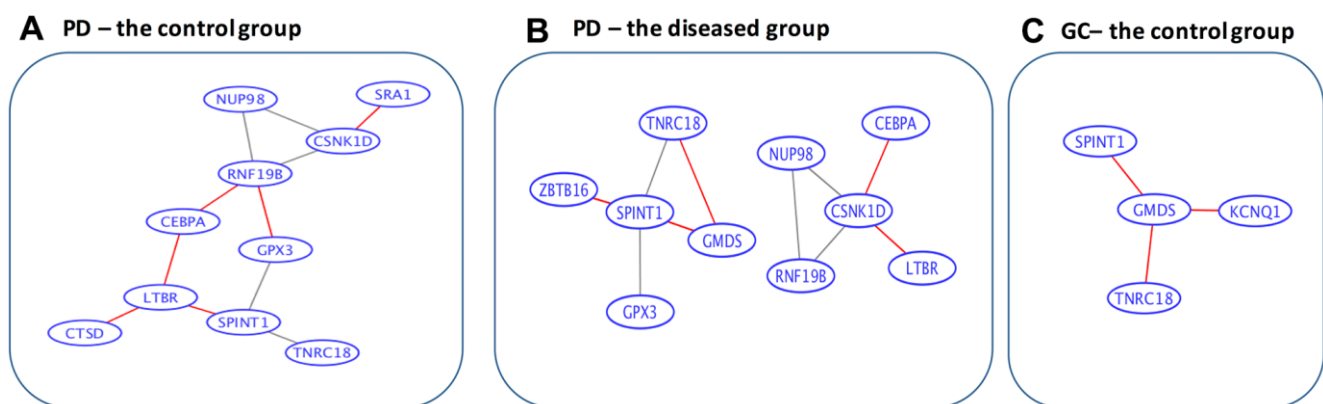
A PD – the controlgroup

NUP98
SRA1
CSNK1D
RNF19B
CEBPA
GPX3
LTBR
SPINT1
CTSD
TNRC18

B PD – the diseased group

TNRC18
CEBPA
NUP98
ZBTB16
SPINT1
CSNK1D
GMDS
RNF19B
LTBR
GPX3

C GC– the controlgroup

SPINT1
GMDS
KCNQ1
TNRC18